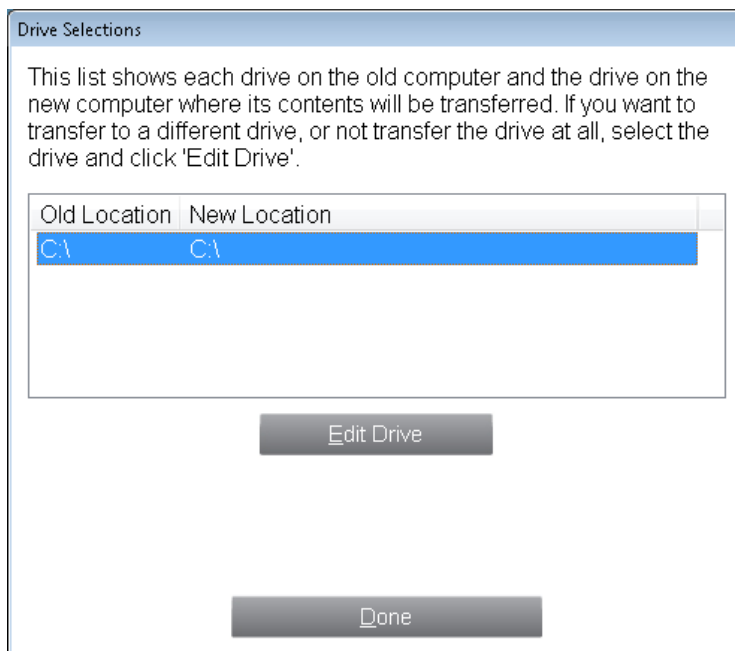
Drive Selections

This list shows each drive on the old computer and the drive on the new computer where its contents will be transferred. If you want to transfer to a different drive, or not transfer the drive at all, select the drive and click 'Edit Drive'.

| Old Location | New Location |
|---|---|
| C:\ | C:\ |

Edit Drive

Done